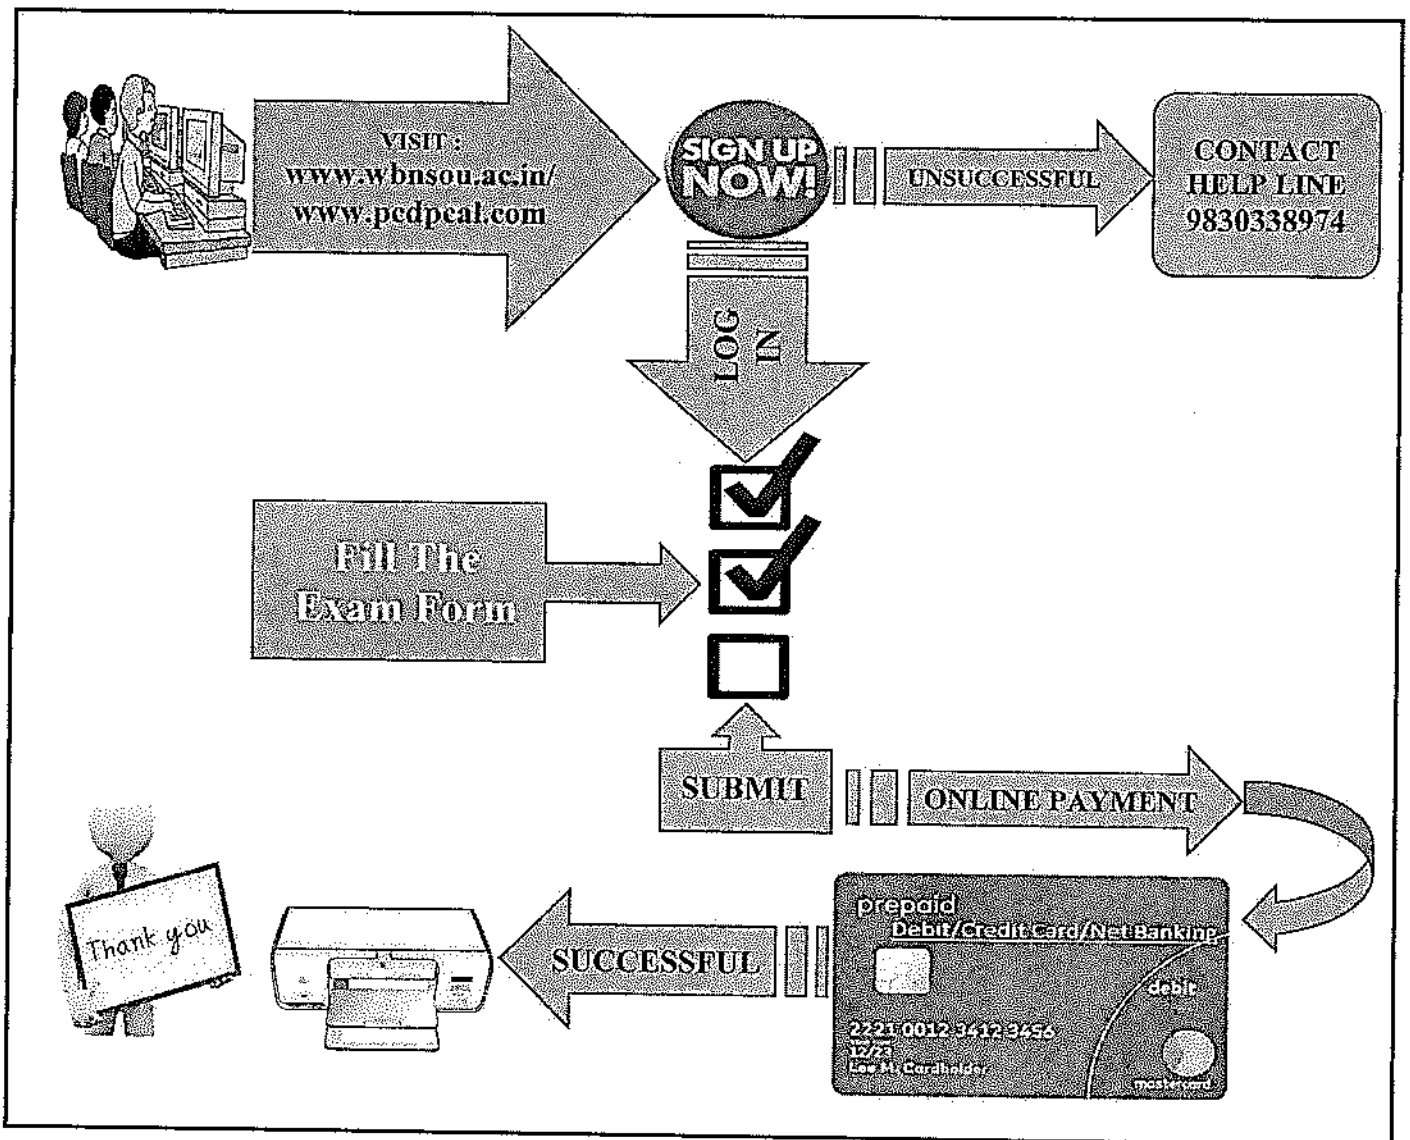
VISIT : www.wbnsou.ac.in/ www.pcdpeal.com

SIGN UP NOW!

UNSUCCESSFUL

CONTACT HELP LINE 9830338974

LOG IN

Fill The Exam Form

SUBMIT

ONLINE PAYMENT

prepaid
Debit/Credit Card/Net Banking
debit
2221 0012 3412 3456
12/23
Lee M. Cardholder
mastercard

SUCCESSFUL

Thank you